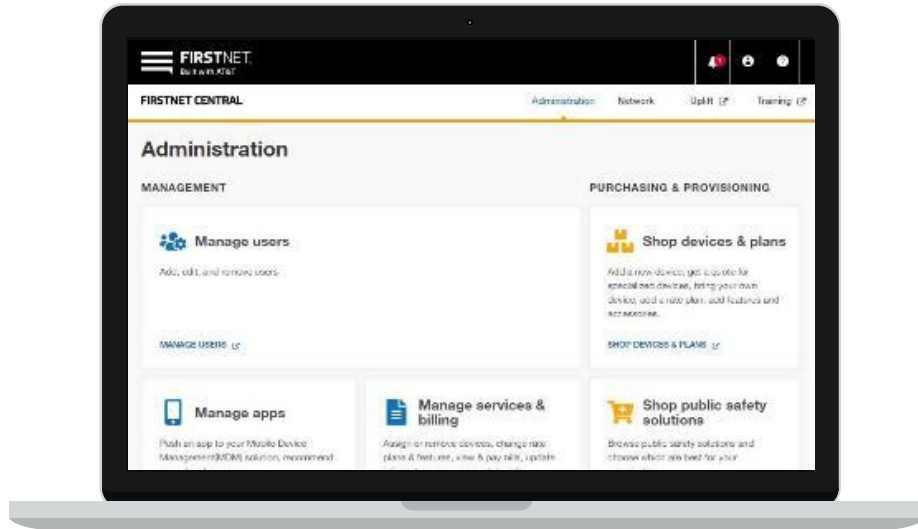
FIRSTNET
Built with AT&T

FIRSTNET CENTRAL

Administration Network Uplift Training

Administration

MANAGEMENT

PURCHASING & PROVISIONING

Manage users

Add, edit, and remove users.

MANAGE USERS

Shop devices & plans

Add a new device, get a quote for specialized devices, bring your own device, add a rate plan, add features and accessories.

SHOP DEVICES & PLANS

Manage apps

Push an app to your Mobile Device Management(MDM) solution, recommend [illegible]

Manage services & billing

Assign or remove devices, change rate plans & features, view & pay bills, update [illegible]

Shop public safety solutions

Browse public safety solutions and choose which are best for your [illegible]